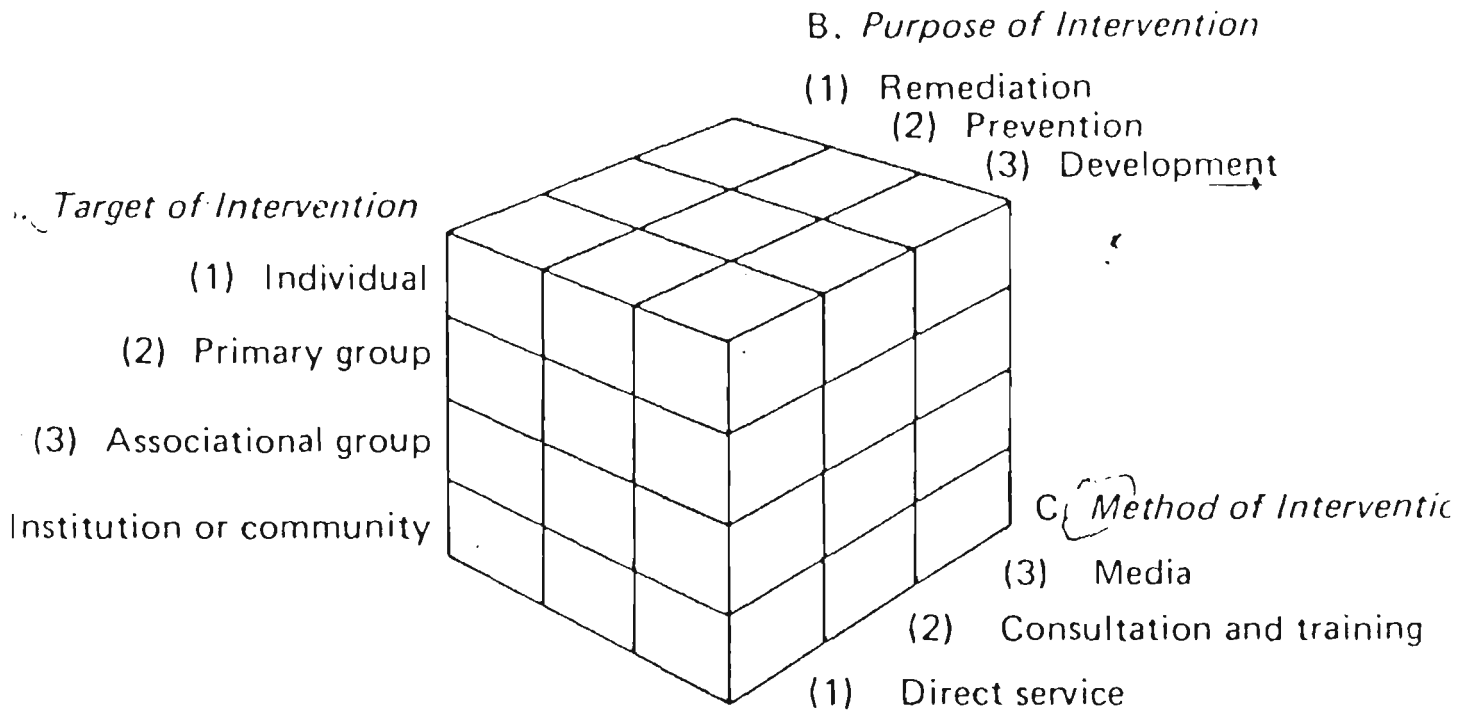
B. *Purpose of Intervention*

(1) Remediation
(2) Prevention
(3) Development

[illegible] *Target of Intervention*

(1) Individual
(2) Primary group
(3) Associational group
Institution or community

C. *Method of Interventic*
(3) Media
(2) Consultation and training
(1) Direct service